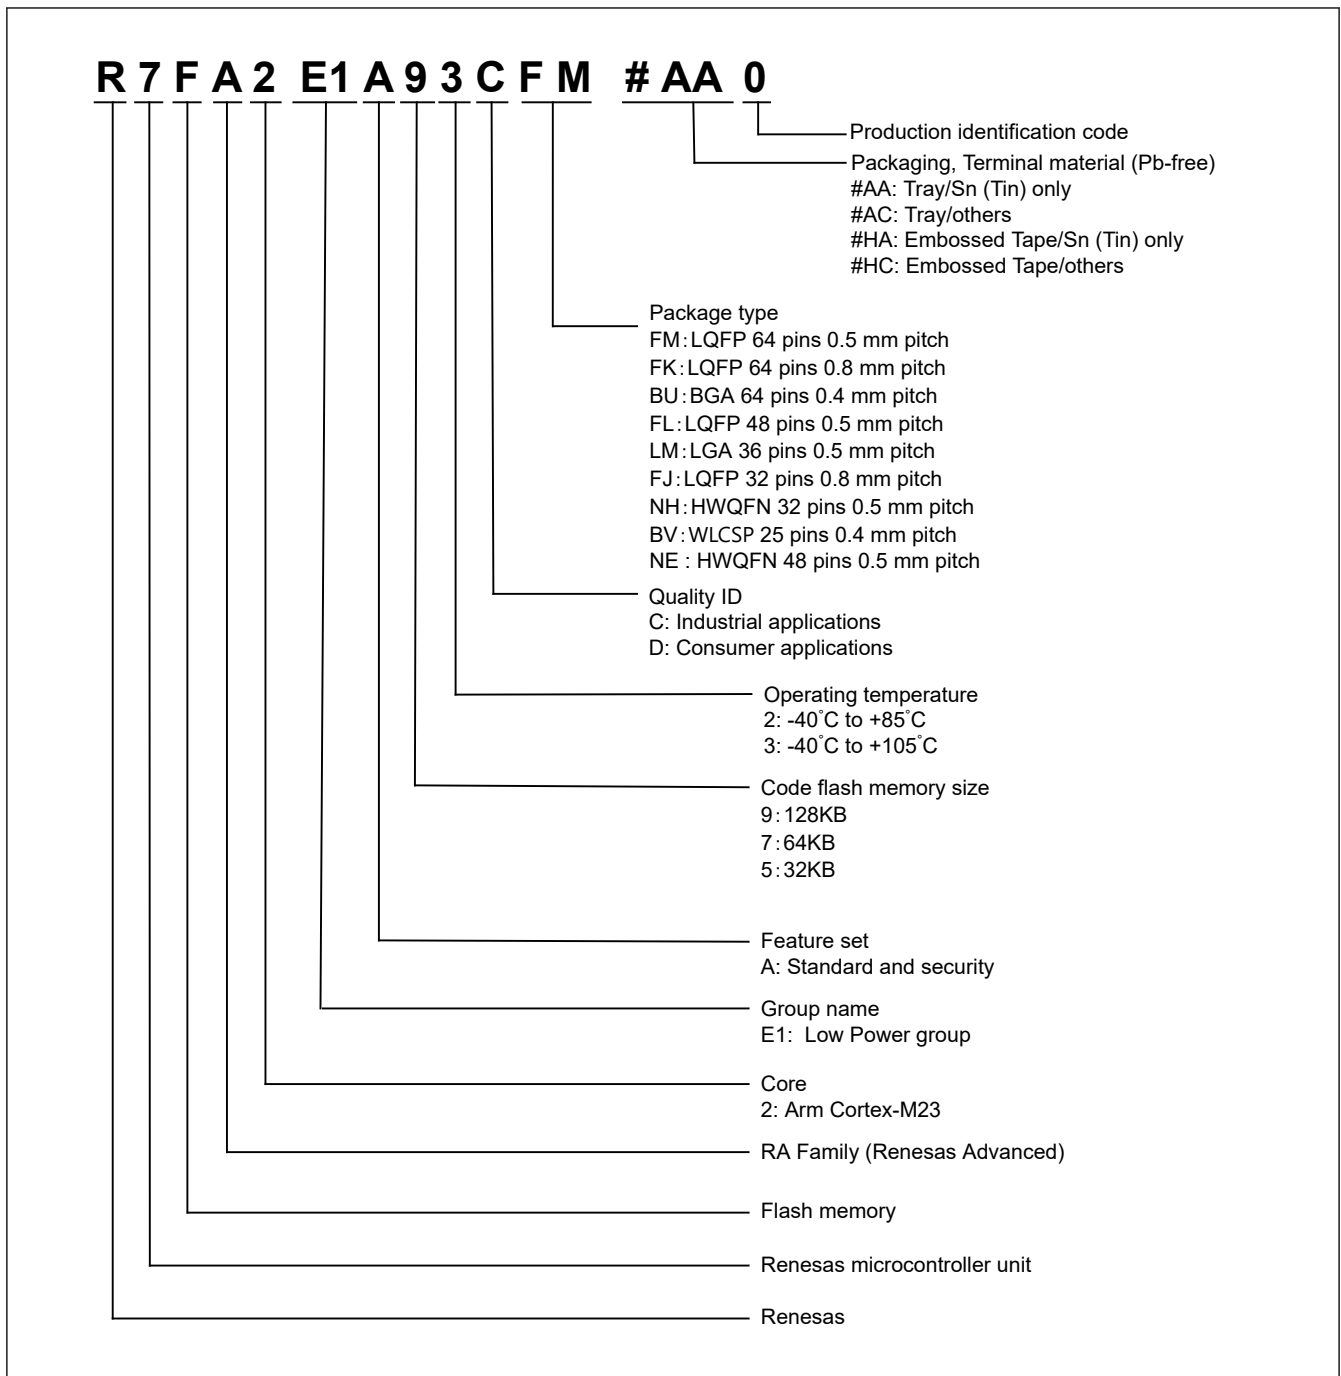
R 7 F A 2 E1 A 9 3 C F M #AA 0

Production identification code

Packaging, Terminal material (Pb-free)
#AA: Tray/Sn (Tin) only
#AC: Tray/others
#HA: Embossed Tape/Sn (Tin) only
#HC: Embossed Tape/others

Package type
FM: LQFP 64 pins 0.5 mm pitch
FK: LQFP 64 pins 0.8 mm pitch
BU: BGA 64 pins 0.4 mm pitch
FL: LQFP 48 pins 0.5 mm pitch
LM: LGA 36 pins 0.5 mm pitch
FJ: LQFP 32 pins 0.8 mm pitch
NH: HWQFN 32 pins 0.5 mm pitch
BV: WLCSP 25 pins 0.4 mm pitch
NE : HWQFN 48 pins 0.5 mm pitch

Quality ID
C: Industrial applications
D: Consumer applications

Operating temperature
2: -40˚C to +85˚C
3: -40˚C to +105˚C

Code flash memory size
9: 128KB
7: 64KB
5: 32KB

Feature set
A: Standard and security

Group name
E1: Low Power group

Core
2: Arm Cortex-M23

RA Family (Renesas Advanced)

Flash memory

Renesas microcontroller unit

Renesas